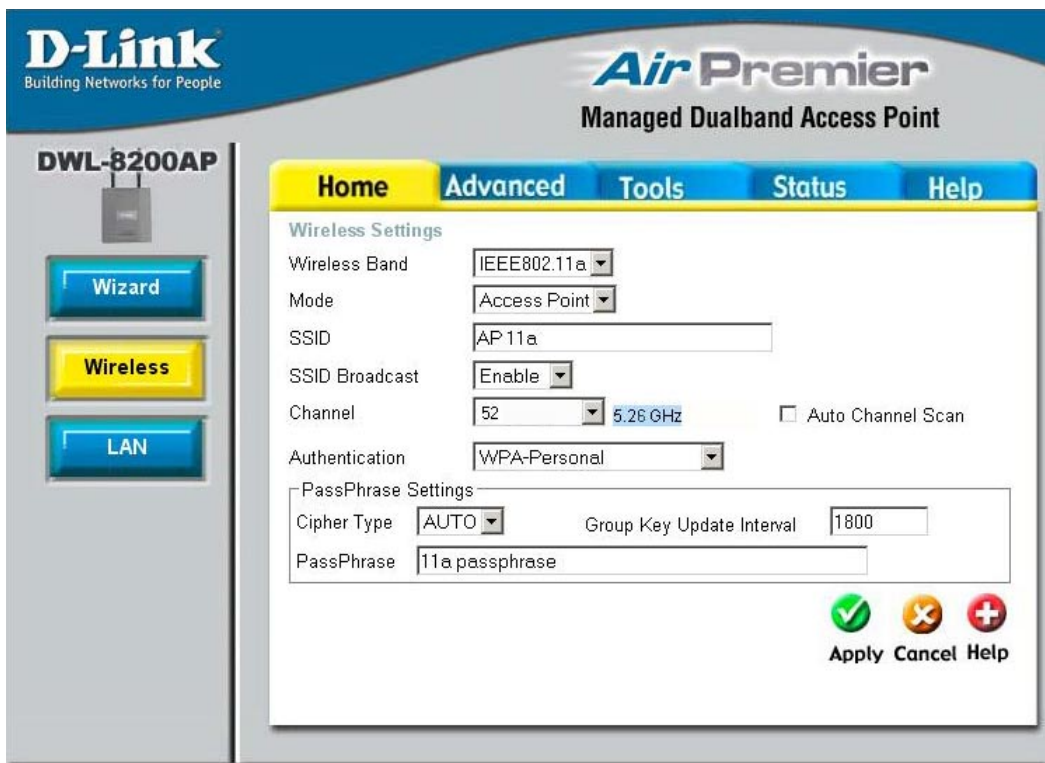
D-Link
Building Networks for People

Air Premier
Managed Dualband Access Point

DWL-8200AP

Home Advanced Tools Status Help

Wizard

Wireless

LAN

Wireless Settings

Wireless Band IEEE802.11a

Mode Access Point

SSID AP 11a

SSID Broadcast Enable

Channel 52 5.26 GHz Auto Channel Scan

Authentication WPA-Personal

PassPhrase Settings

Cipher Type AUTO Group Key Update Interval 1800

PassPhrase 11a passphrase

Apply Cancel Help